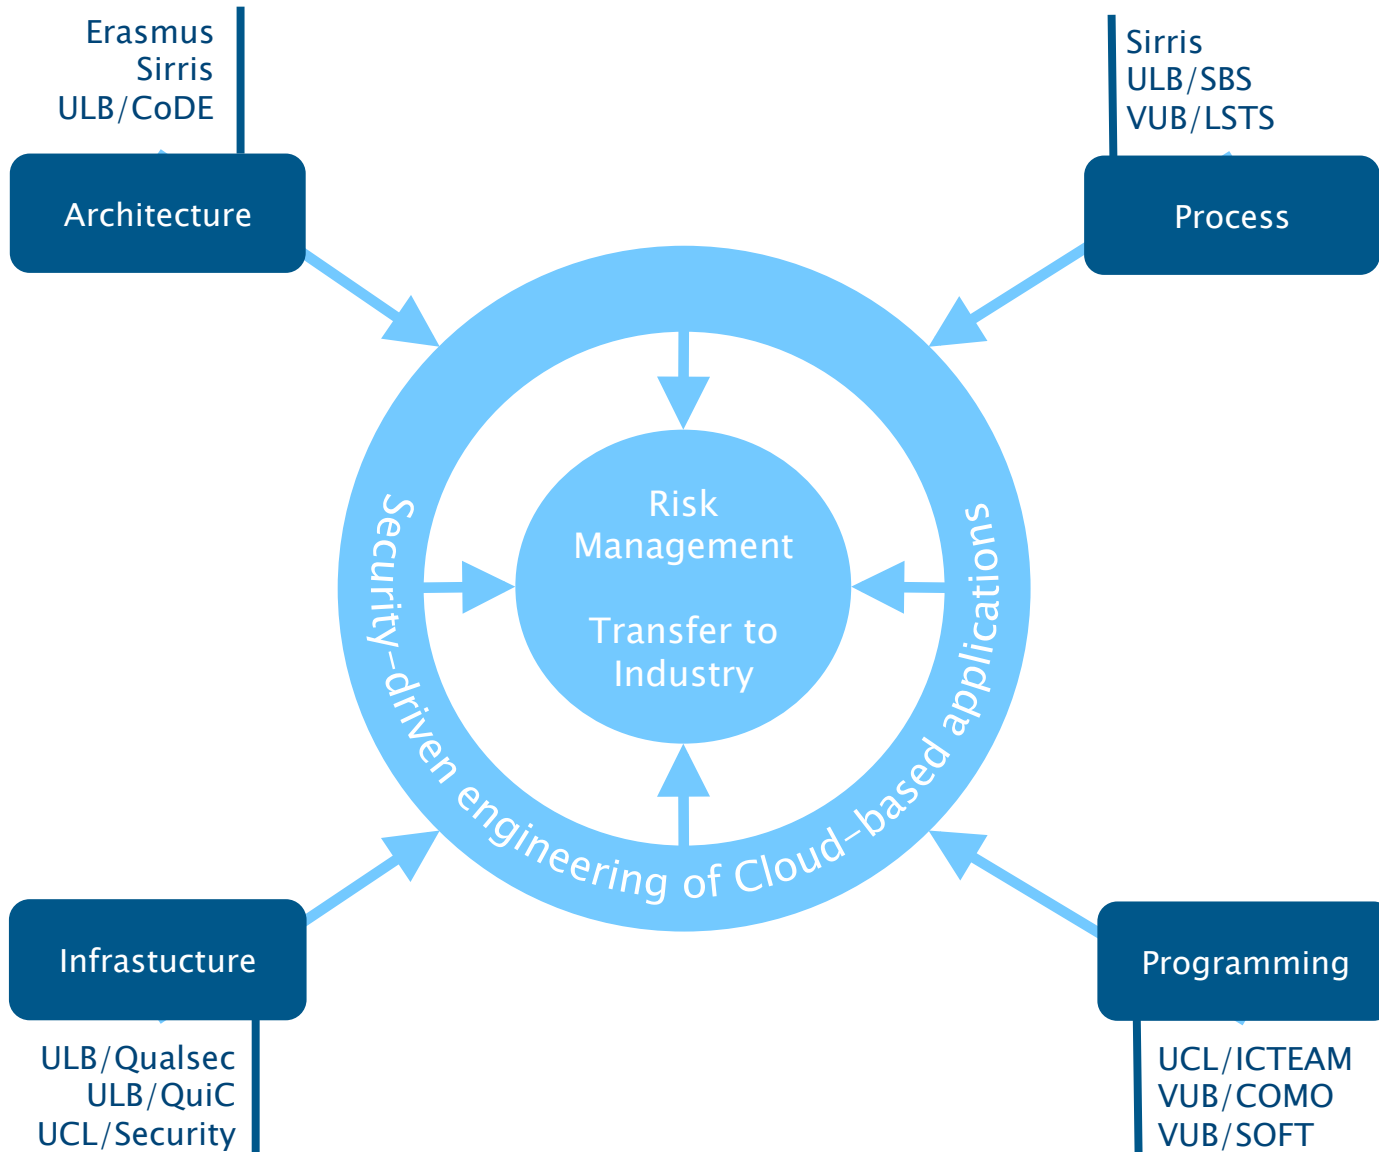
Erasmus
Sirris
ULB/CoDE

Architecture

Sirris
ULB/SBS
VUB/LSTS

Process

Risk
Management

Transfer to
Industry

Security-driven engineering of Cloud-based applications

Infrastucture

ULB/Qualsec
ULB/QuiC
UCL/Security

Programming

UCL/ICTEAM
VUB/COMO
VUB/SOFT